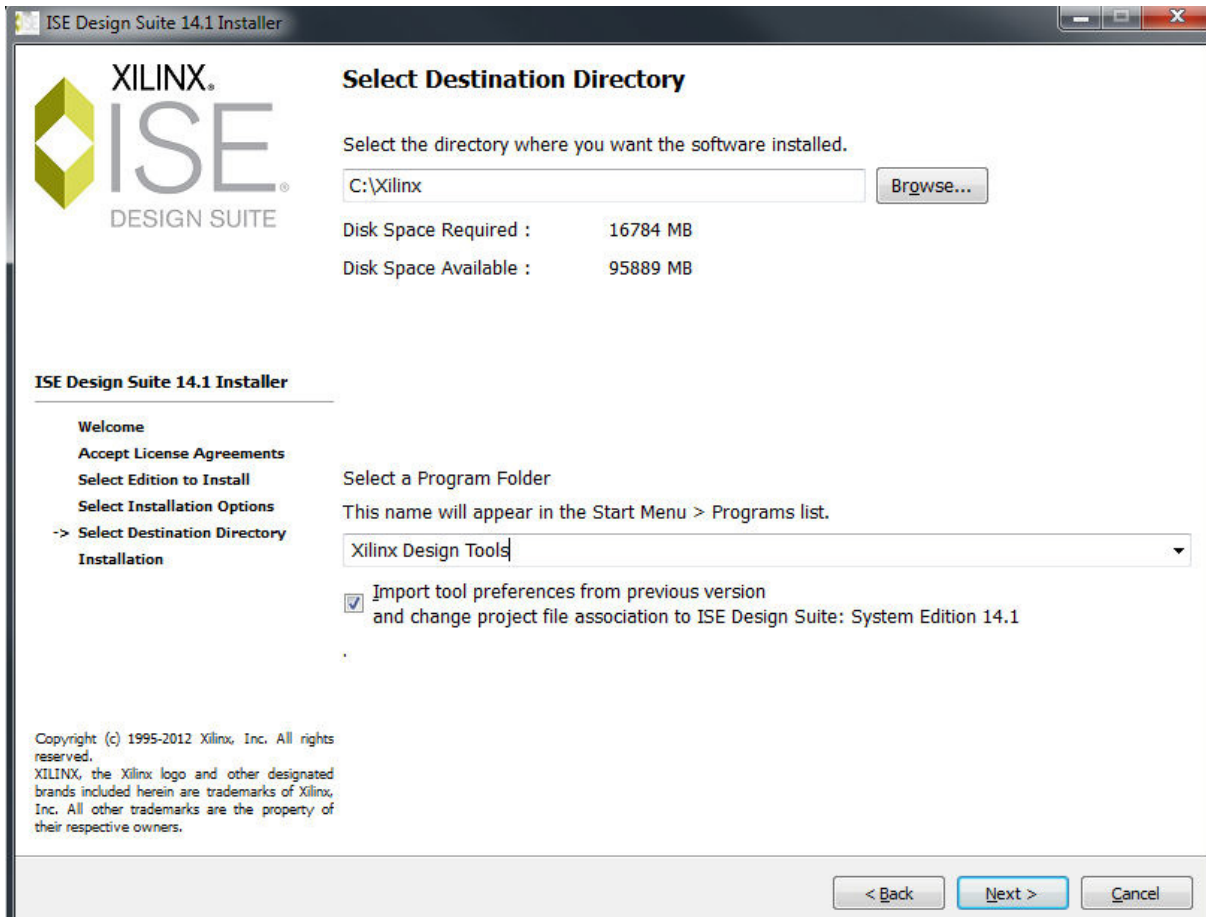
ISE Design Suite 14.1 Installer

XILINX.
ISE®
DESIGN SUITE

Select Destination Directory

Select the directory where you want the software installed.

C:\Xilinx

Browse...

Disk Space Required : 16784 MB

Disk Space Available : 95889 MB

ISE Design Suite 14.1 Installer

Welcome
Accept License Agreements
Select Edition to Install
Select Installation Options
-> Select Destination Directory
Installation

Select a Program Folder

This name will appear in the Start Menu > Programs list.

Xilinx Design Tools

Import tool preferences from previous version
and change project file association to ISE Design Suite: System Edition 14.1

.

Copyright (c) 1995-2012 Xilinx, Inc. All rights reserved.
XILINX, the Xilinx logo and other designated brands included herein are trademarks of Xilinx, Inc. All other trademarks are the property of their respective owners.

< Back

Next >

Cancel